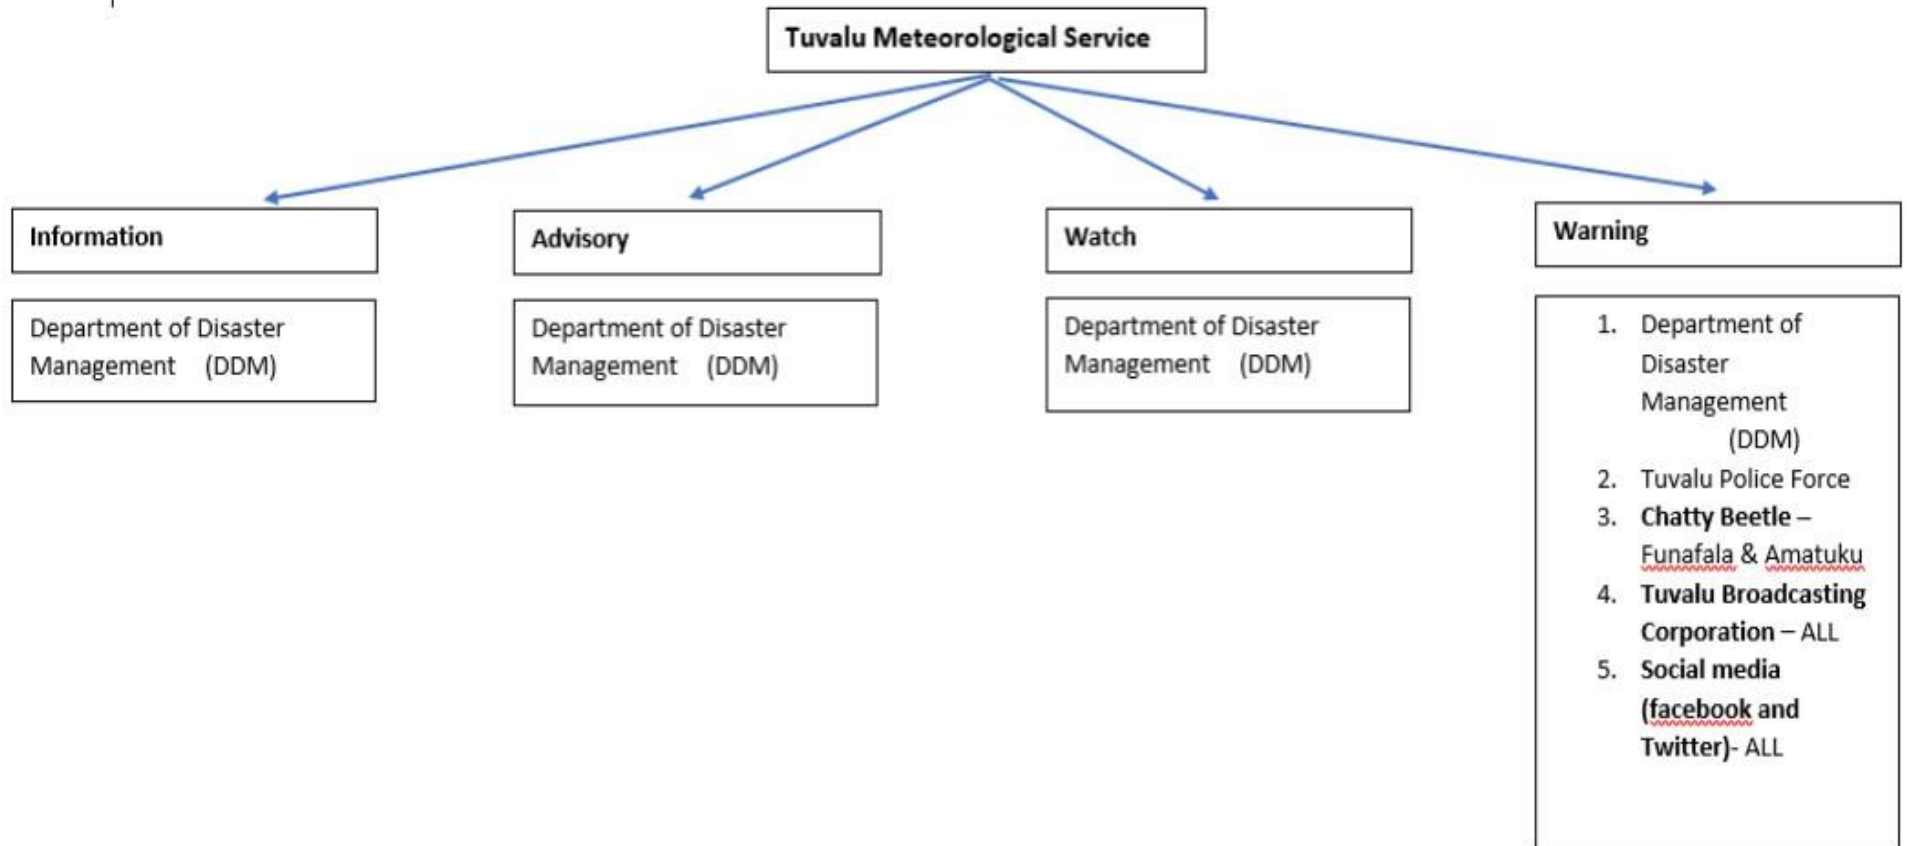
Tuvalu Meteorological Service

Information

Department of Disaster Management (DDM)

Advisory

Department of Disaster Management (DDM)

Watch

Department of Disaster Management (DDM)

Warning

1. Department of Disaster Management (DDM)
2. Tuvalu Police Force
3. Chatty Beetle – Funafala & Amatuku
4. Tuvalu Broadcasting Corporation – ALL
5. Social media (facebook and Twitter)- ALL